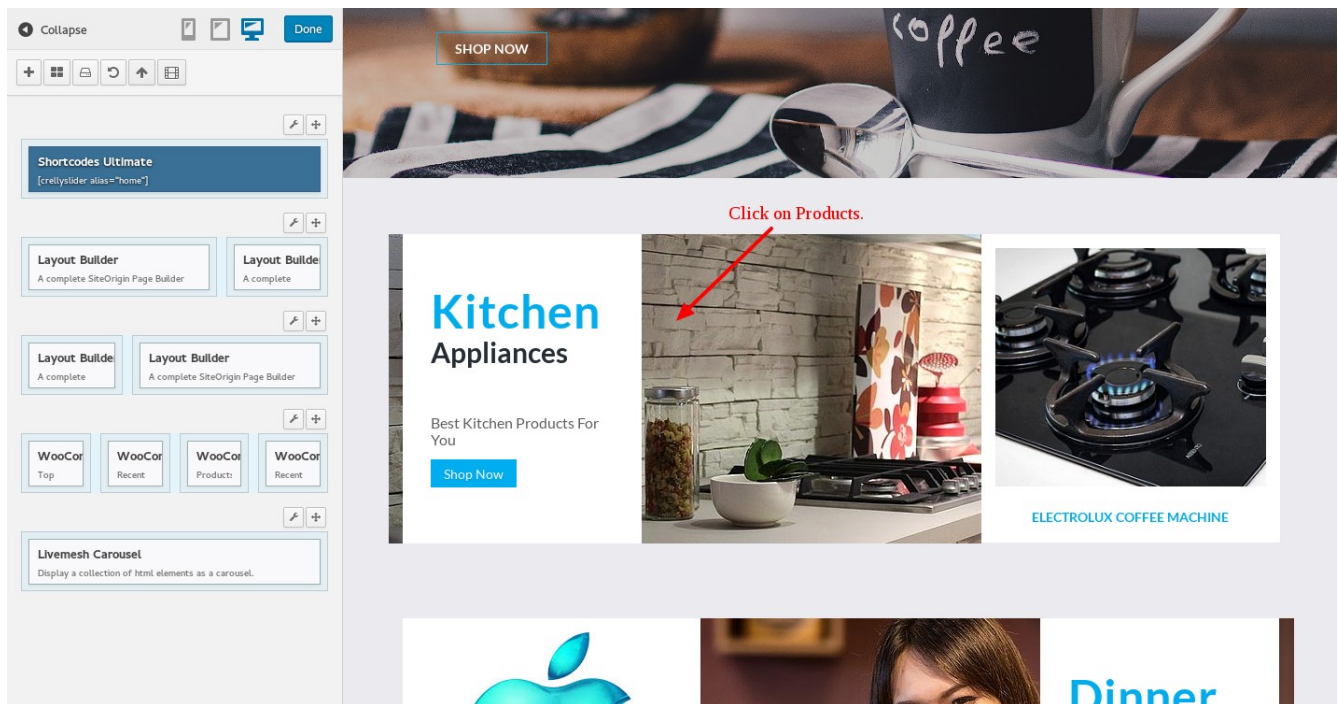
Collapse

Done

Shortcodes Ultimate
[crellyslider alias="home"]

Layout Builder
A complete SiteOrigin Page Builder

Layout Builde
A complete

Layout Builde
A complete

Layout Builder
A complete SiteOrigin Page Builder

WooCor
Top

WooCor
Recent

WooCor
Products

WooCor
Recent

Livemesh Carousel
Display a collection of html elements as a carousel.

SHOP NOW

coffee

Click on Products.

Kitchen
Appliances

Best Kitchen Products For You

Shop Now

ELECTROLUX COFFEE MACHINE

Dinner